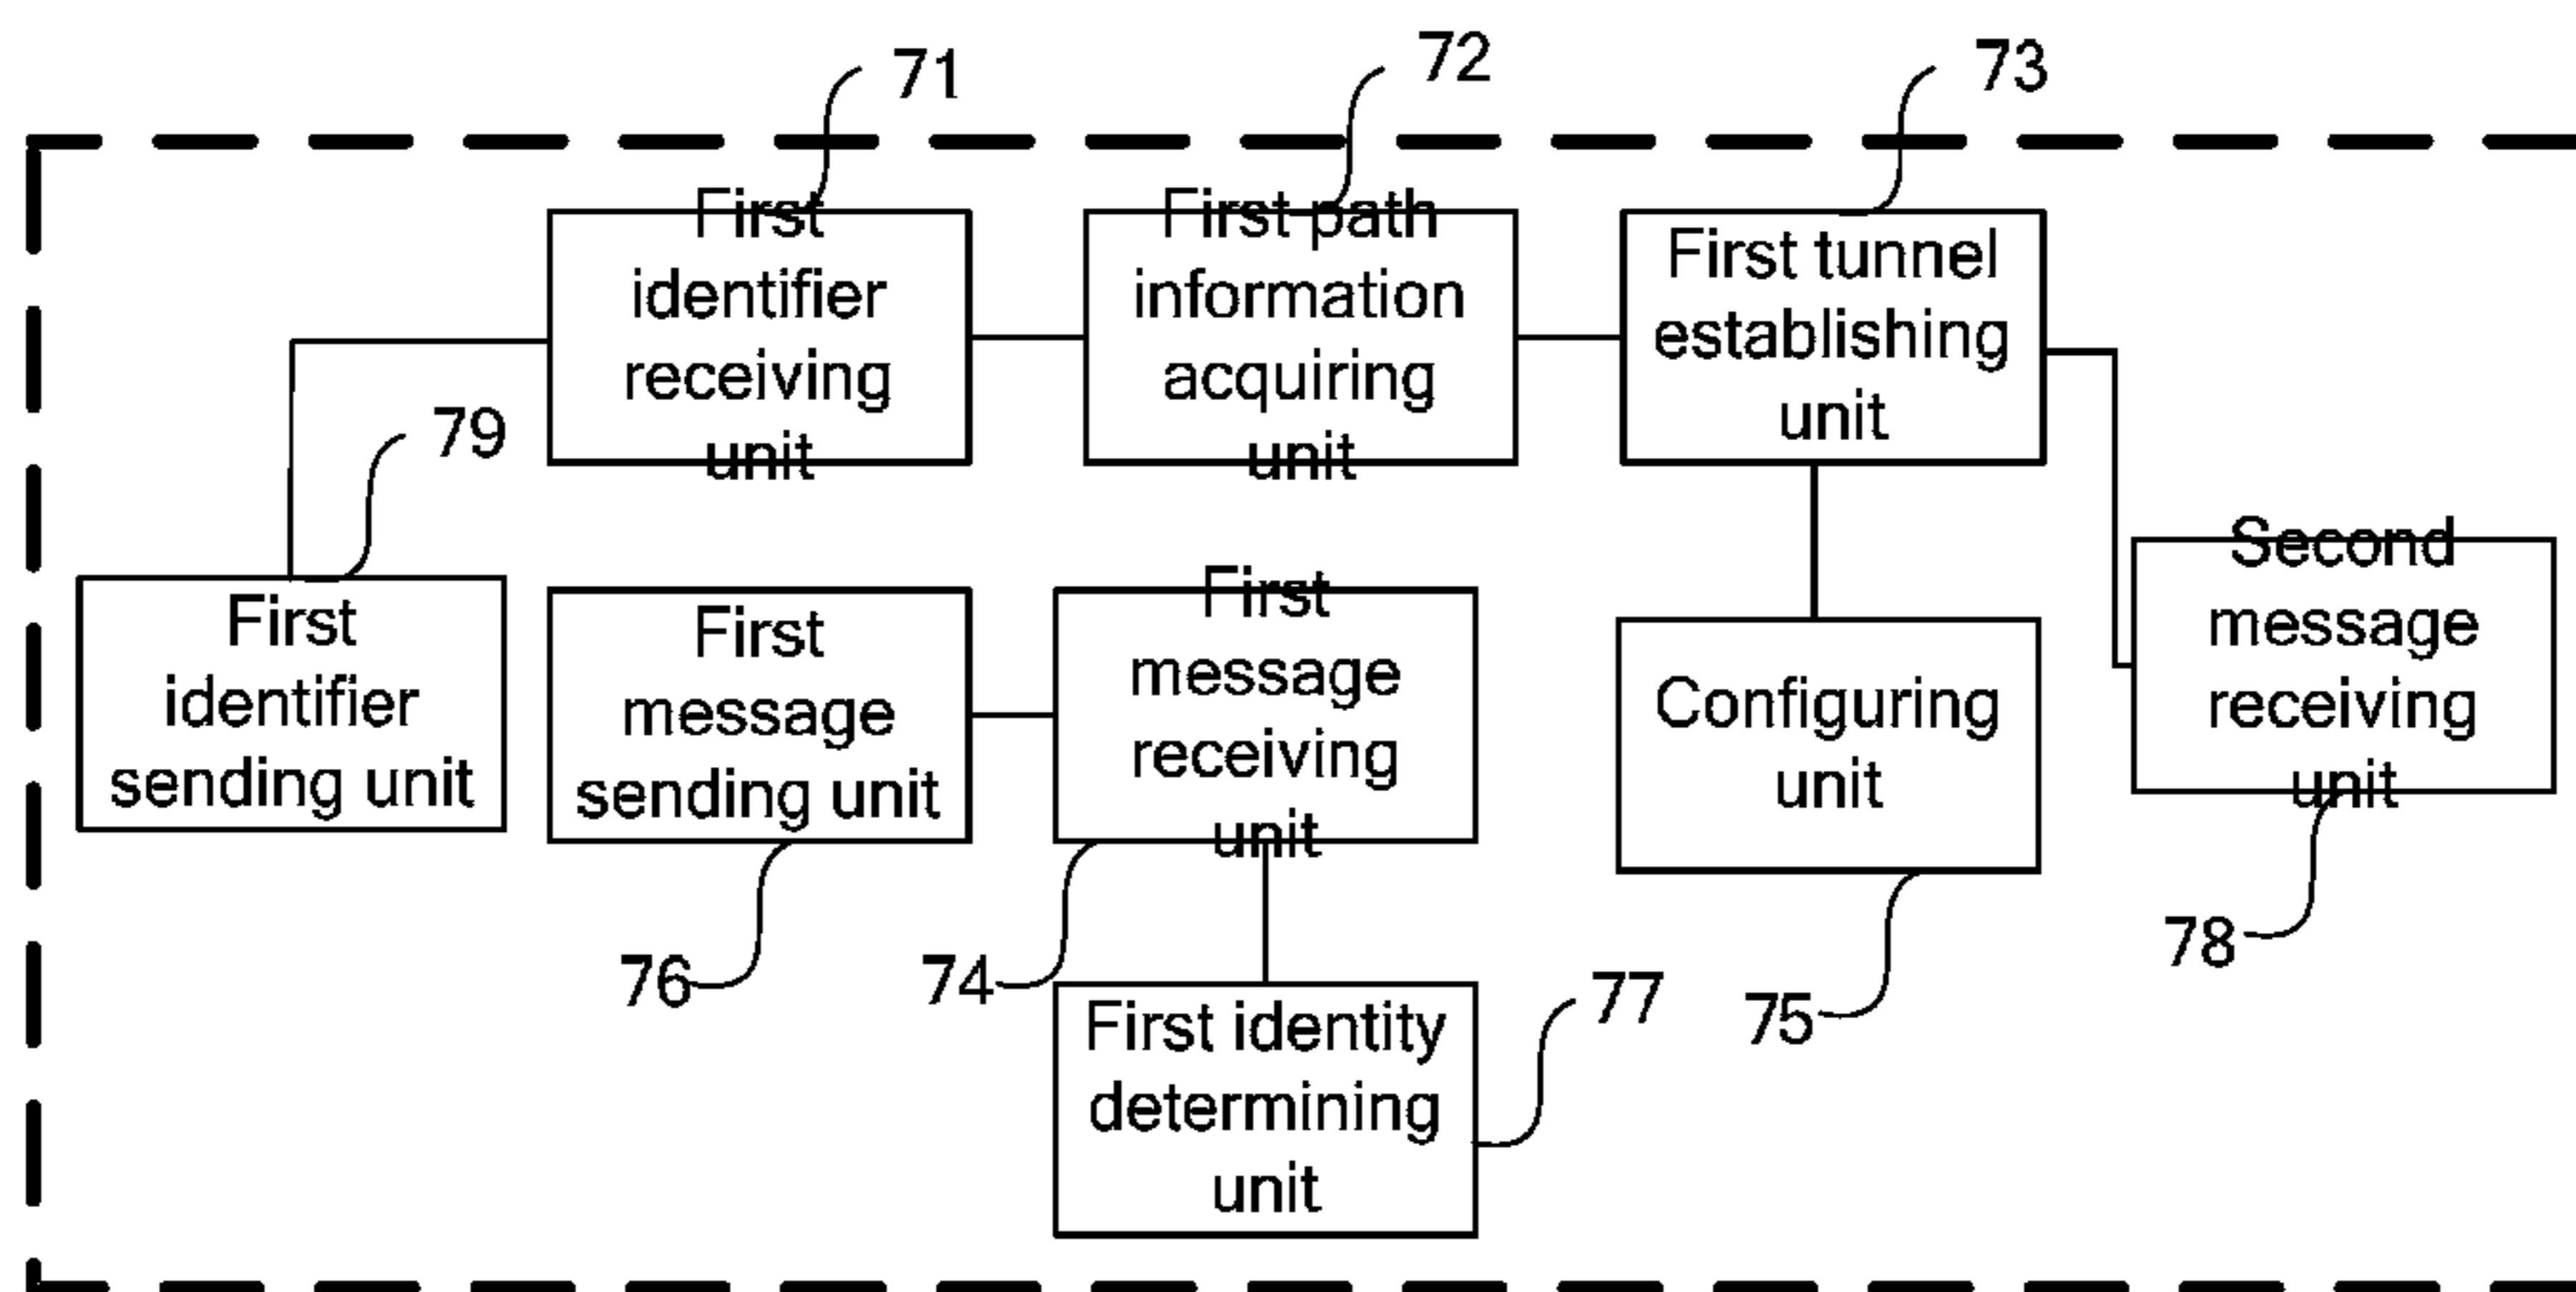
71

72

73

First identifier receiving unit

First path information acquiring unit

First tunnel establishing unit

79

First identifier sending unit

First message sending unit

First message receiving unit

Configuring unit

Second message receiving unit

76

74

77

75

78

First identity determining unit